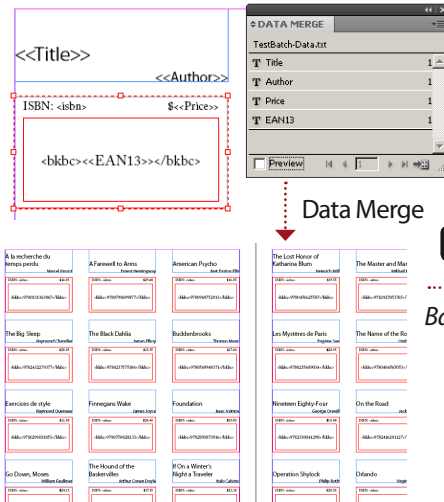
<<Title>>

<<Author>>

ISBN: <isbn>

$<<Price>>

<bkbc><<EAN13>></bkbc>

DATA MERGE

TestBatch-Data.txt

T Title 1

T Author 1

T Price 1

T EAN13 1

Preview

1

Data Merge

A la recherche du temps perdu
Marcel Proust

A Farewell to Arms
Ernest Hemingway

American Psycho
Bret Easton Ellis

The Big Sleep
Raymond Chandler

The Black Dahlia
James Ellroy

Buddenbrooks
Thomas Mann

Exercices de style
Raymond Queneau

Finnegans Wake
James Joyce

Foundation
Isaac Asimov

Go Down, Moses
William Faulkner

The Hound of the Baskervilles
Arthur Conan Doyle

If On a Winter's Night a Traveler
Italo Calvino

The Lost Honor of Katharina Blum
Heinrich Böll

The Master and Mar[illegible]

Les Mystères de Paris
Eugène Sue

The Name of the Ro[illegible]

Nineteen Eighty-Four
George Orwell

On the Road
Jack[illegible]

Operation Shylock
Philip Roth

Orlando

Ba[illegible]